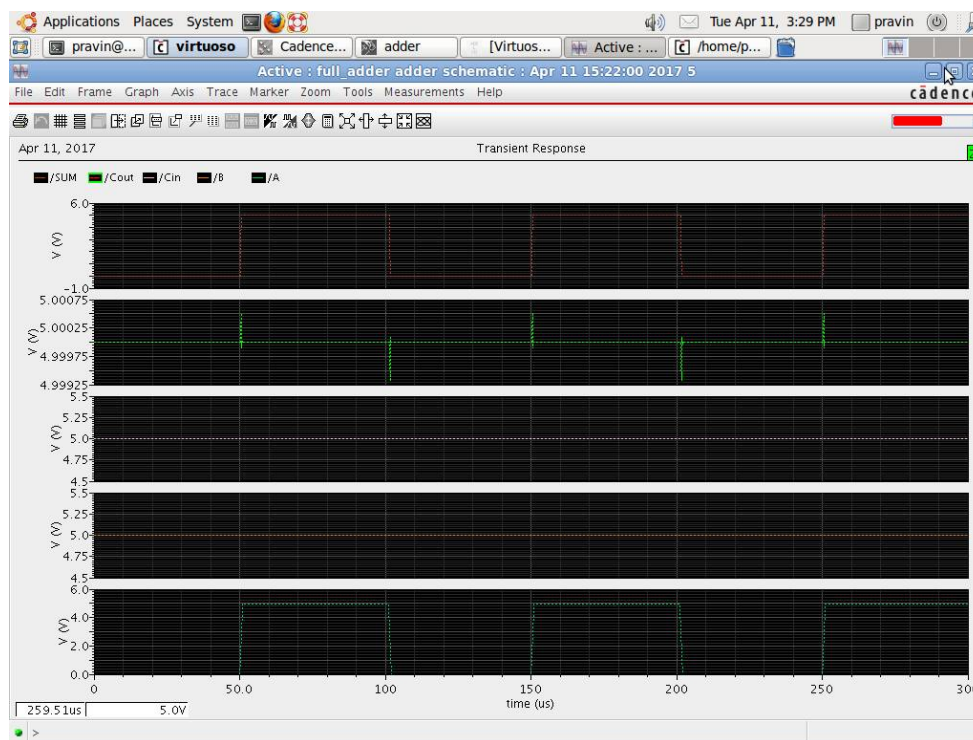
Applications Places System

Tue Apr 11, 3:29 PM pravin

pravin@... virtuoso Cadence... adder [Virtuos... Active : ... /home/p...

Active : full_adder adder schematic : Apr 11 15:22:00 2017 5

File Edit Frame Graph Axis Trace Marker Zoom Tools Measurements Help

cādence

Apr 11, 2017

Transient Response

/SUM /Cout /Cin /B /A

6.0

V (V)

-1.0

5.00075

5.00025

V (V)

4.99975

4.99925

5.5

5.25

V (V)

5.0

4.75

4.5

5.5

5.25

V (V)

5.0

4.75

4.5

6.0

4.0

V (V)

2.0

0.0

0

50.0

100

150

200

250

30

time (us)

259.51us

5.0V

>